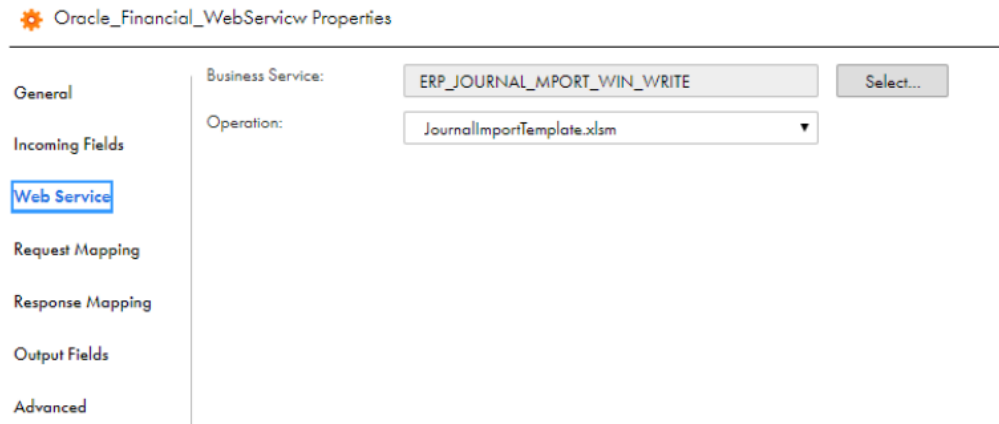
Oracle_Financial_WebServicw Properties

General

Incoming Fields

Web Service

Request Mapping

Response Mapping

Output Fields

Advanced

Business Service: ERP_JOURNAL_MPORT_WIN_WRITE Select...

Operation: JournalImportTemplate.xlsm